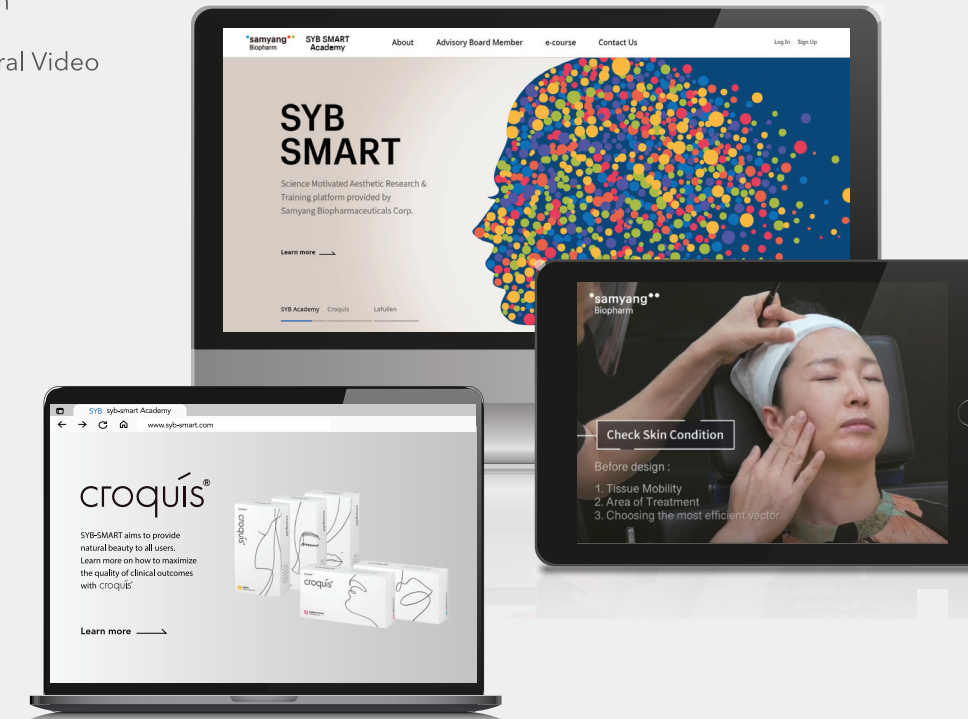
ral Video

samyang Biopharm SYB SMART Academy About Advisory Board Member e-course Contact Us Log In Sign Up

SYB SMART

Science Motivated Aesthetic Research & Training platform provided by Samyang Biopharmaceuticals Corp.

Learn more

SYB Academy Croquis Lafullen

samyang Biopharm

Check Skin Condition

Before design :

1. Tissue Mobility
2. Area of Treatment
3. Choosing the most efficient vector

SYB syb-smart Academy

www.syb-smart.com

croquís®

SYB-SMART aims to provide natural beauty to all users. Learn more on how to maximize the quality of clinical outcomes with croquís

Learn more

croquís

croquís